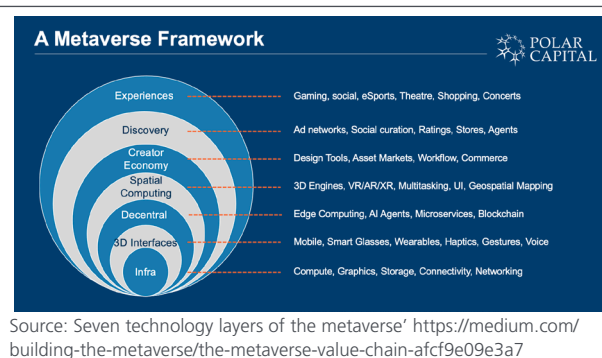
A Metaverse Framework

POLAR CAPITAL

Experiences — Gaming, social, eSports, Theatre, Shopping, Concerts

Discovery — Ad networks, Social curation, Ratings, Stores, Agents

Creator Economy — Design Tools, Asset Markets, Workflow, Commerce

Spatial Computing — 3D Engines, VR/AR/XR, Multitasking, UI, Geospatial Mapping

Decentral — Edge Computing, AI Agents, Microservices, Blockchain

3D Interfaces — Mobile, Smart Glasses, Wearables, Haptics, Gestures, Voice

Infra — Compute, Graphics, Storage, Connectivity, Networking

Source: Seven technology layers of the metaverse' https://medium.com/building-the-metaverse/the-metaverse-value-chain-afcf9e09e3a7